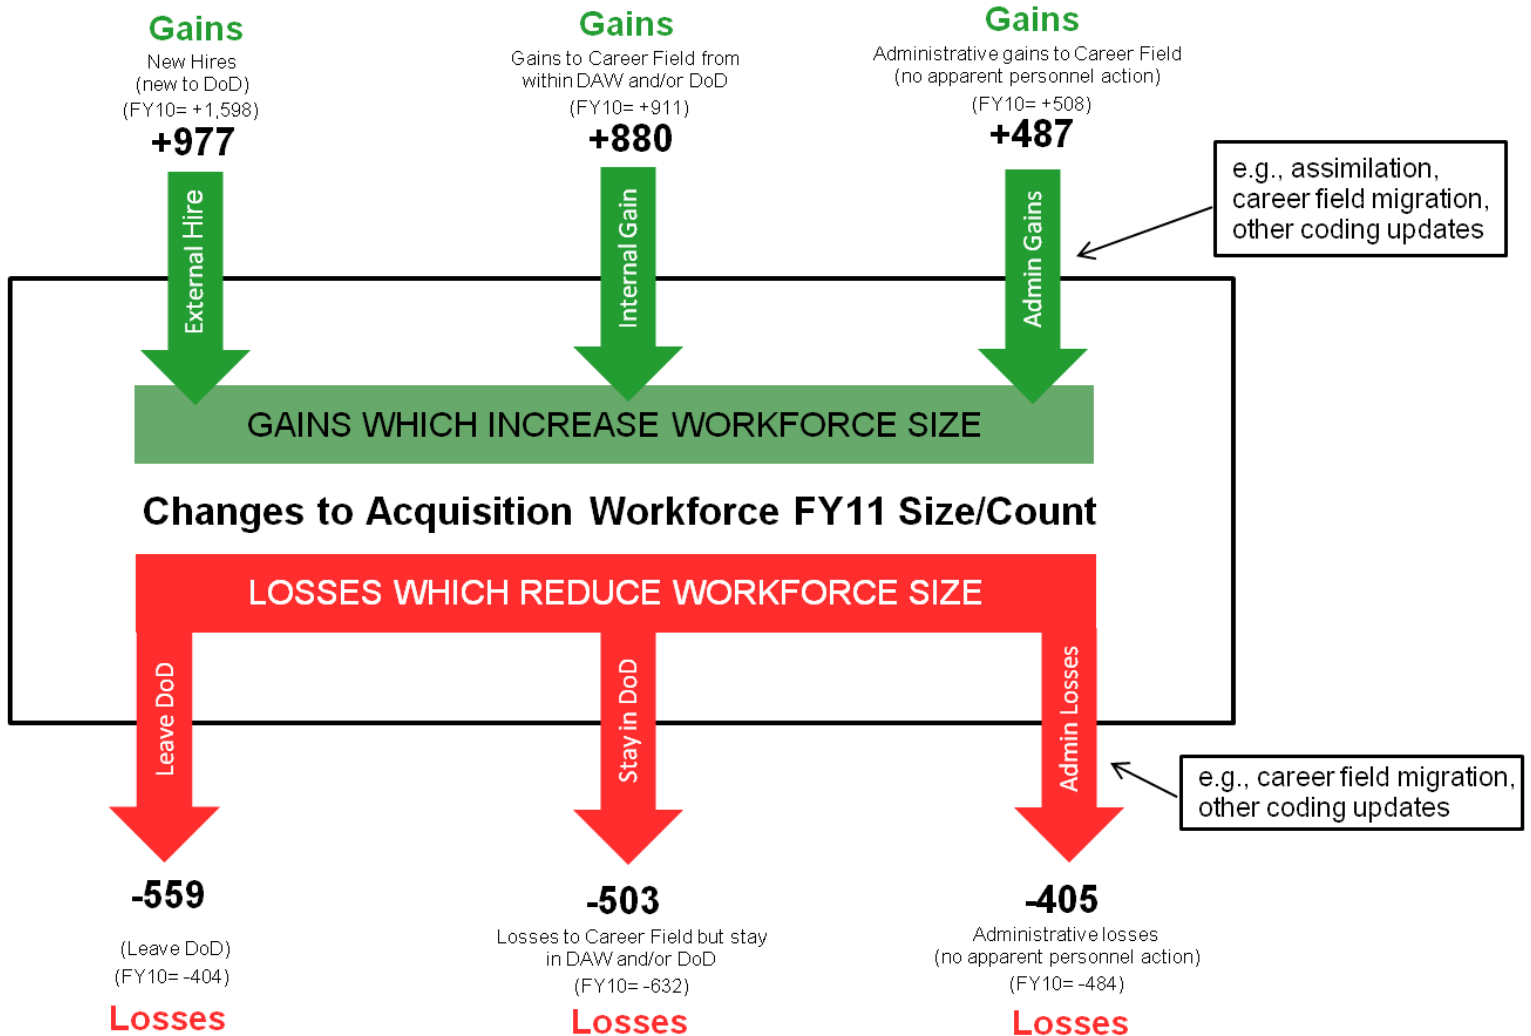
Gains
New Hires
(new to DoD)
(FY10= +1,598)
+977

Gains
Gains to Career Field from within DAW and/or DoD
(FY10= +911)
+880

Gains
Administrative gains to Career Field
(no apparent personnel action)
(FY10= +508)
+487

e.g., assimilation, career field migration, other coding updates

External Hire

Internal Gain

Admin Gains

GAINS WHICH INCREASE WORKFORCE SIZE

Changes to Acquisition Workforce FY11 Size/Count

LOSSES WHICH REDUCE WORKFORCE SIZE

Leave DoD

Stay in DoD

Admin Losses

e.g., career field migration, other coding updates

-559
(Leave DoD)
(FY10= -404)
Losses

-503
Losses to Career Field but stay in DAW and/or DoD
(FY10= -632)
Losses

-405
Administrative losses
(no apparent personnel action)
(FY10= -484)
Losses